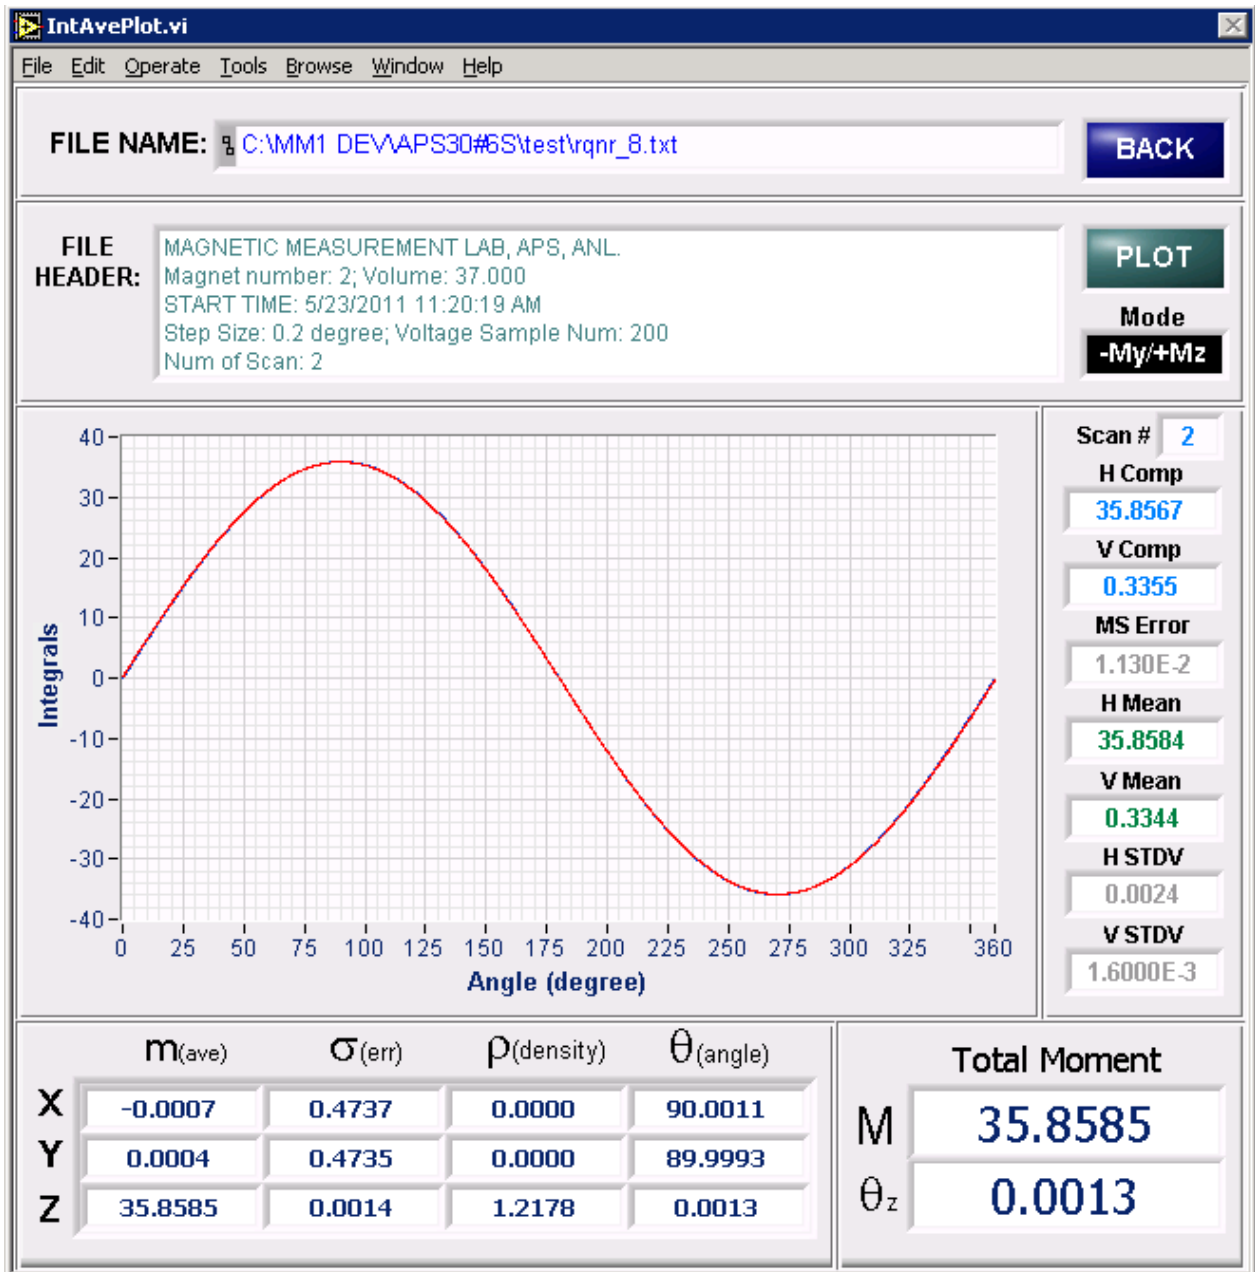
IntAvePlot.vi

File Edit Operate Tools Browse Window Help

FILE NAME: C:\MM1 DEV\APS30#6S\test\rqnr_8.txt

BACK

FILE HEADER:
MAGNETIC MEASUREMENT LAB, APS, ANL.
Magnet number: 2; Volume: 37.000
START TIME: 5/23/2011 11:20:19 AM
Step Size: 0.2 degree; Voltage Sample Num: 200
Num of Scan: 2

PLOT

Mode
-My/+Mz

40
30
20
10
0
-10
-20
-30
-40
Integrals

0 25 50 75 100 125 150 175 200 225 250 275 300 325 360
Angle (degree)

Scan # 2
H Comp
35.8567
V Comp
0.3355
MS Error
1.130E-2
H Mean
35.8584
V Mean
0.3344
H STDV
0.0024
V STDV
1.6000E-3

| | m(ave) | σ(err) | ρ(density) | θ(angle) |
|---|---|---|---|---|
| X | -0.0007 | 0.4737 | 0.0000 | 90.0011 |
| Y | 0.0004 | 0.4735 | 0.0000 | 89.9993 |
| Z | 35.8585 | 0.0014 | 1.2178 | 0.0013 |

Total Moment
M 35.8585
$\theta_z$ 0.0013